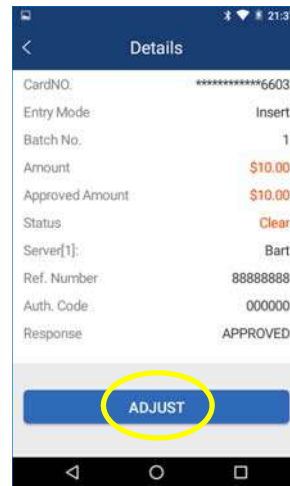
21:3

<

Details

CardNO. ************6603

Entry Mode Insert

Batch No. 1

Amount $10.00

Approved Amount $10.00

Status Clear

Server[1]: Bart

Ref. Number 88888888

Auth. Code 000000

Response APPROVED

ADJUST